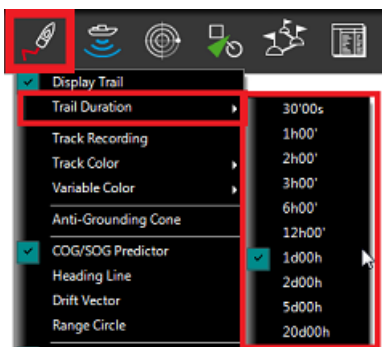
Display Trail
Trail Duration
Track Recording
Track Color
Variable Color
Anti-Grounding Cone
COG/SOG Predictor
Heading Line
Drift Vector
Range Circle

30'00s
1h00'
2h00'
3h00'
6h00'
12h00'
1d00h
2d00h
5d00h
20d00h